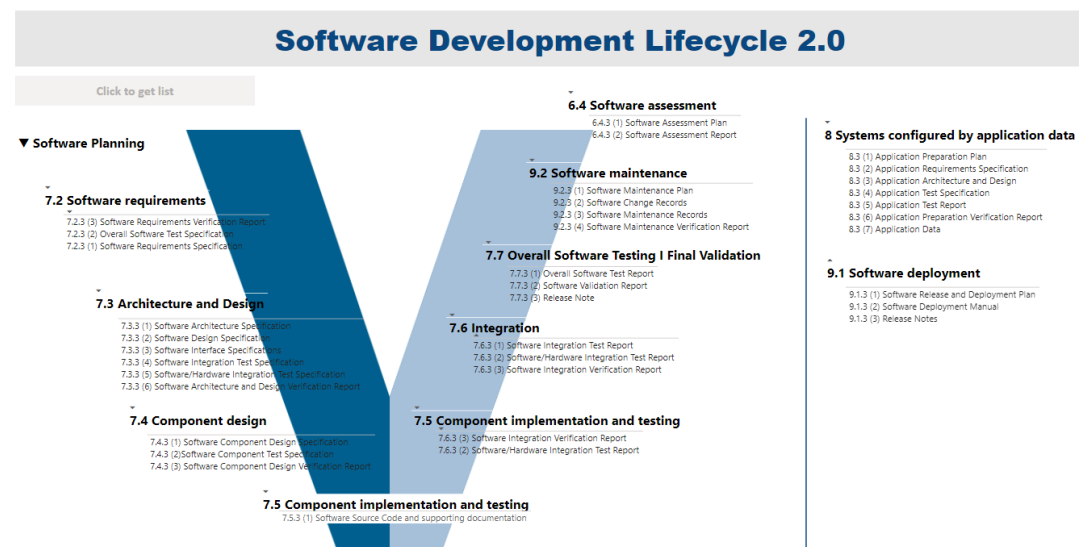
Software Development Lifecycle 2.0

Click to get list

▼ Software Planning

7.2 Software requirements
7.2.3 (3) Software Requirements Verification Report
7.2.3 (2) Overall Software Test Specification
7.2.3 (1) Software Requirements Specification

7.3 Architecture and Design
7.3.3 (1) Software Architecture Specification
7.3.3 (2) Software Design Specification
7.3.3 (3) Software Interface Specifications
7.3.3 (4) Software Integration Test Specification
7.3.3 (5) Software/Hardware Integration Test Specification
7.3.3 (6) Software Architecture and Design Verification Report

7.4 Component design
7.4.3 (1) Software Component Design Specification
7.4.3 (2)Software Component Test Specification
7.4.3 (3) Software Component Design Verification Report

7.5 Component implementation and testing
7.5.3 (1) Software Source Code and supporting documentation

6.4 Software assessment
6.4.3 (1) Software Assessment Plan
6.4.3 (2) Software Assessment Report

9.2 Software maintenance
9.2.3 (1) Software Maintenance Plan
9.2.3 (2) Software Change Records
9.2.3 (3) Software Maintenance Records
9.2.3 (4) Software Maintenance Verification Report

7.7 Overall Software Testing I Final Validation
7.7.3 (1) Overall Software Test Report
7.7.3 (2) Software Validation Report
7.7.3 (3) Release Note

7.6 Integration
7.6.3 (1) Software Integration Test Report
7.6.3 (2) Software/Hardware Integration Test Report
7.6.3 (3) Software Integration Verification Report

7.5 Component implementation and testing
7.6.3 (3) Software Integration Verification Report
7.6.3 (2) Software/Hardware Integration Test Report

8 Systems configured by application data
8.3 (1) Application Preparation Plan
8.3 (2) Application Requirements Specification
8.3 (3) Application Architecture and Design
8.3 (4) Application Test Specification
8.3 (5) Application Test Report
8.3 (6) Application Preparation Verification Report
8.3 (7) Application Data

9.1 Software deployment
9.1.3 (1) Software Release and Deployment Plan
9.1.3 (2) Software Deployment Manual
9.1.3 (3) Release Notes